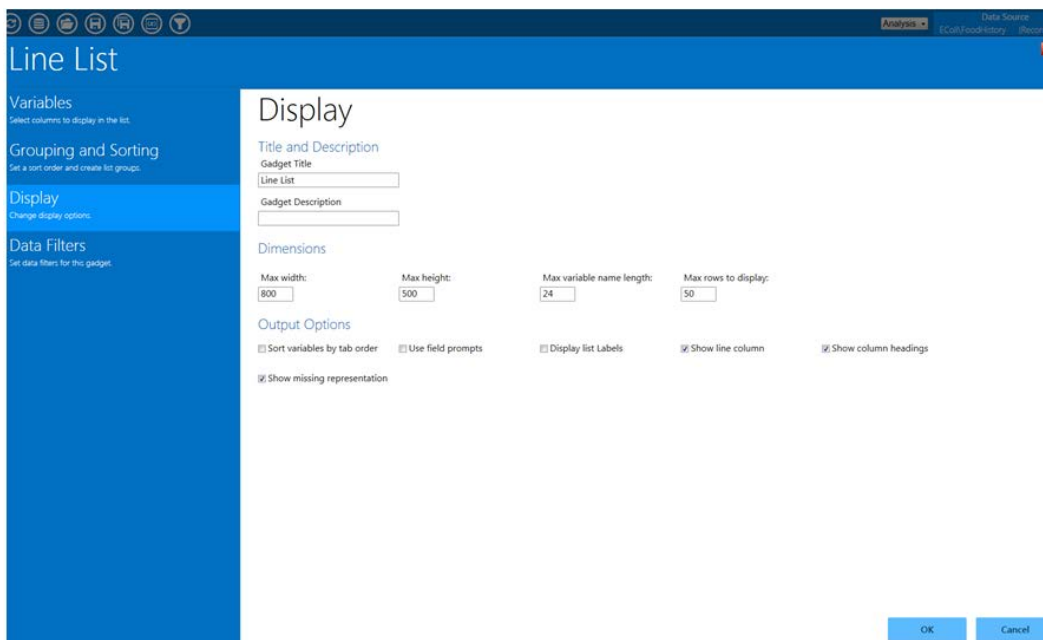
Analysis ▾ Data Source
EColi.FoodHistory [Recor

Line List

Variables
Select columns to display in the list.

Grouping and Sorting
Set a sort order and create list groups.

Display
Change display options.

Data Filters
Set data filters for this gadget.

Display

Title and Description

Gadget Title

Line List

Gadget Description

Dimensions

Max width:
800

Max height:
500

Max variable name length:
24

Max rows to display:
50

Output Options

Sort variables by tab order

Use field prompts

Display list Labels

Show line column

Show column headings

Show missing representation

OK

Cancel